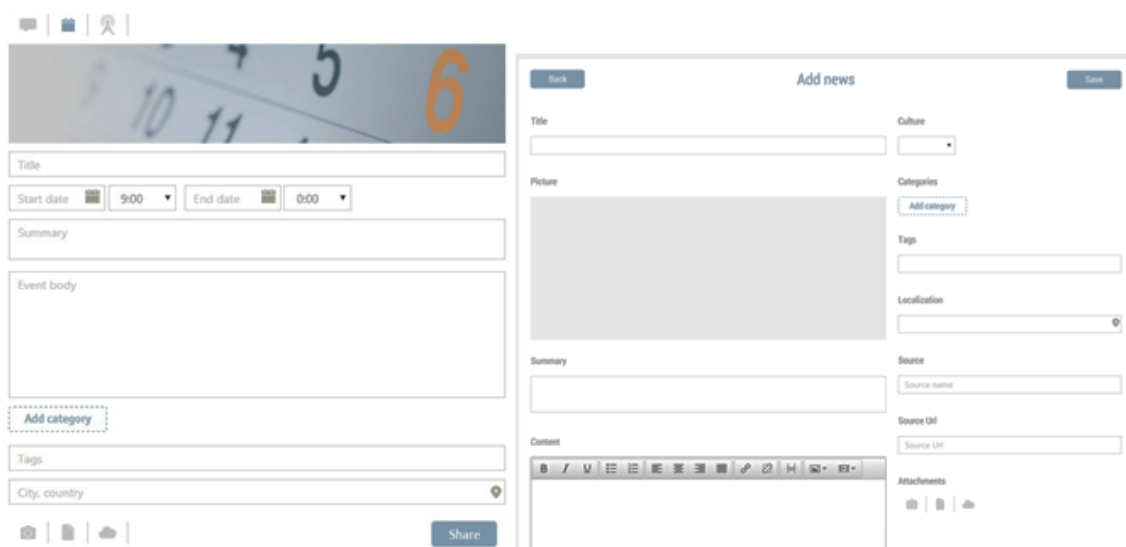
Title

Start date 9:00 End date 0:00

Summary

Event body

Add category

Tags

City, country

Share

Back

Add news

Save

Title

Picture

Summary

Content

Culture

Categories

Add category

Tags

Localization

Source

Source name

Source Url

Source Url

Attachments